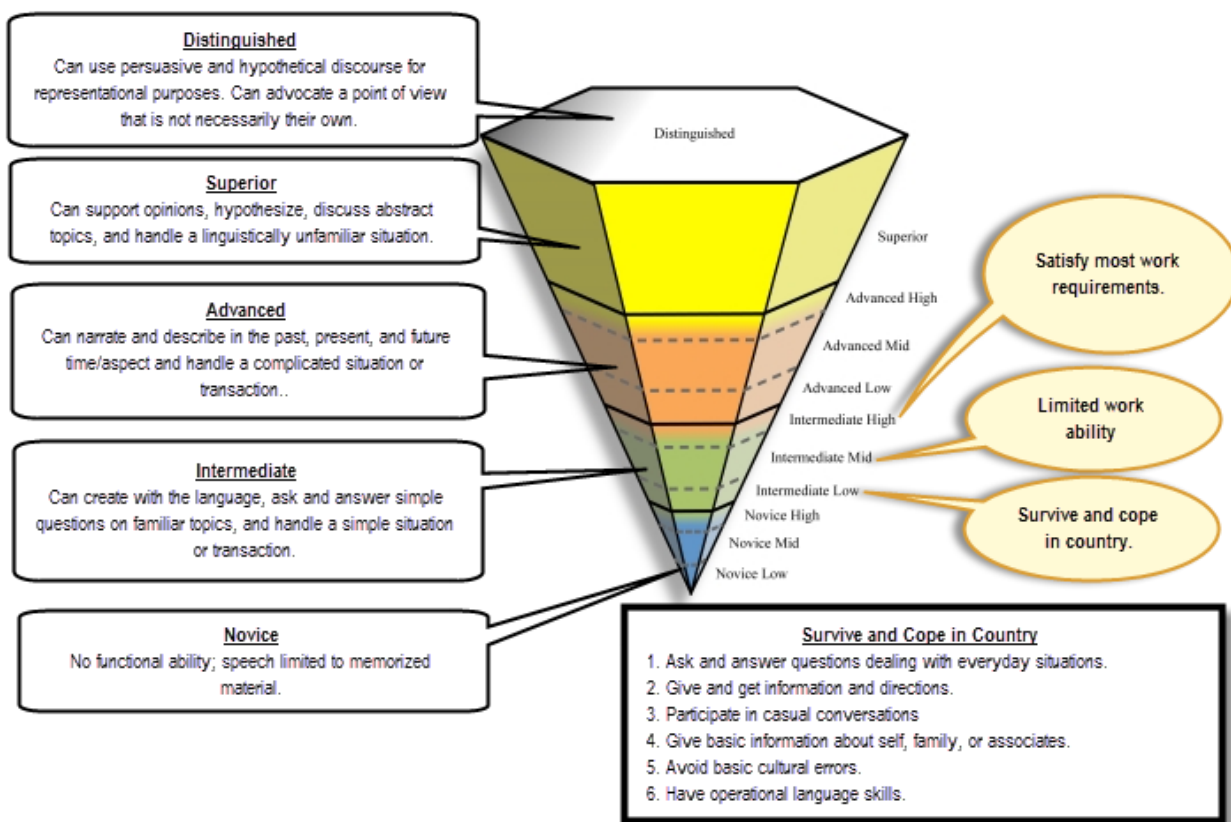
Distinguished
Can use persuasive and hypothetical discourse for representational purposes. Can advocate a point of view that is not necessarily their own.

Superior
Can support opinions, hypothesize, discuss abstract topics, and handle a linguistically unfamiliar situation.

Advanced
Can narrate and describe in the past, present, and future time/aspect and handle a complicated situation or transaction..

Intermediate
Can create with the language, ask and answer simple questions on familiar topics, and handle a simple situation or transaction.

Novice
No functional ability; speech limited to memorized material.

Distinguished

Superior

Advanced High

Advanced Mid

Advanced Low

Intermediate High

Intermediate Mid

Intermediate Low

Novice High

Novice Mid

Novice Low

Satisfy most work requirements.

Limited work ability

Survive and cope in country.

Survive and Cope in Country
1. Ask and answer questions dealing with everyday situations.
2. Give and get information and directions.
3. Participate in casual conversations
4. Give basic information about self, family, or associates.
5. Avoid basic cultural errors.
6. Have operational language skills.